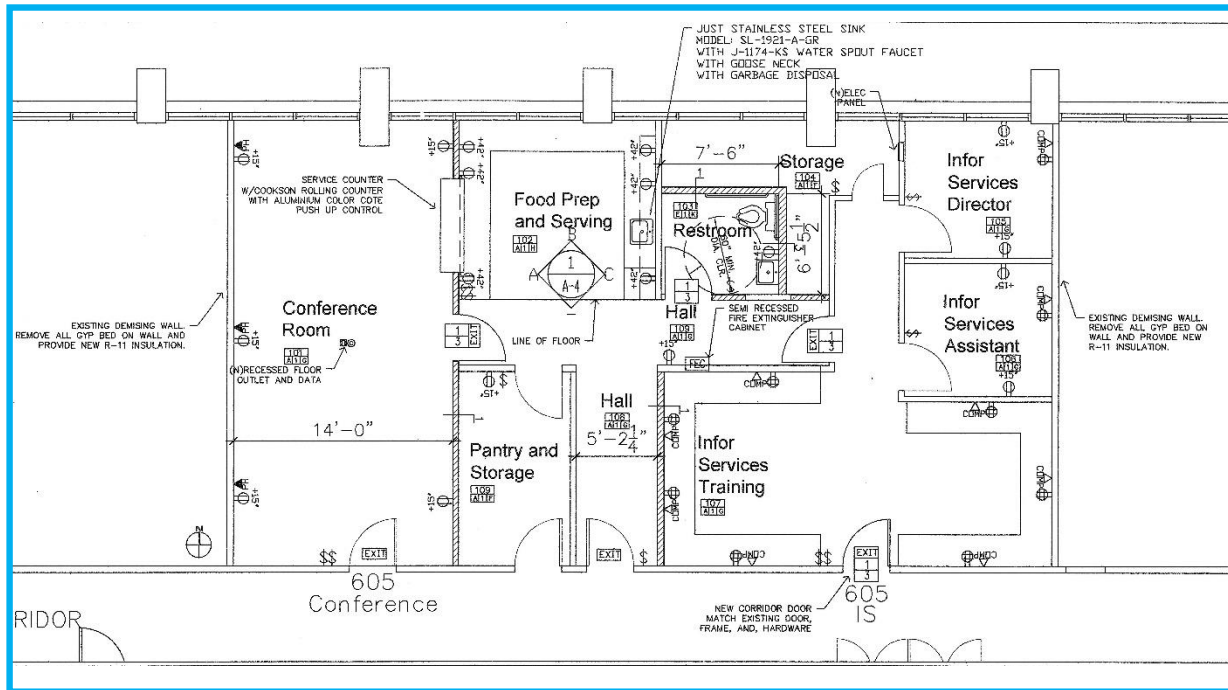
JUST STAINLESS STEEL SINK
MODEL: SL-1921-A-GR
WITH J-1174-KS WATER SPOUT FAUCET
WITH GOOSE NECK
WITH GARBAGE DISPOSAL

(N)ELEC PANEL

SERVICE COUNTER W/COOKSON ROLLING COUNTER WITH ALUMINIUM COLOR COTE PUSH UP CONTROL

Food Prep and Serving
102
A1 H

7'-6"

Storage
104
A1 F

Infor Services Director
105
A1 G

Restroom
103
E1 K

6'-5$\frac{1}{2}$"

Conference Room
101
A1 G

EXISTING DEMISING WALL. REMOVE ALL GYP BED ON WALL AND PROVIDE NEW R-11 INSULATION.

(N)RECESSED FLOOR OUTLET AND DATA

LINE OF FLOOR

Hall
109
A1 G

SEMI RECESSED FIRE EXTINGUISHER CABINET

FEC

Infor Services Assistant
106
A1 G

EXISTING DEMISING WALL. REMOVE ALL GYP BED ON WALL AND PROVIDE NEW R-11 INSULATION.

14'-0"

Hall
108
A1 G
5'-2$\frac{1}{4}$"

Pantry and Storage
109
A1 F

Infor Services Training
107
A1 G

EXIT
EXIT
EXIT

605
Conference

605
IS

NEW CORRIDOR DOOR MATCH EXISTING DOOR, FRAME, AND, HARDWARE

RIDOR